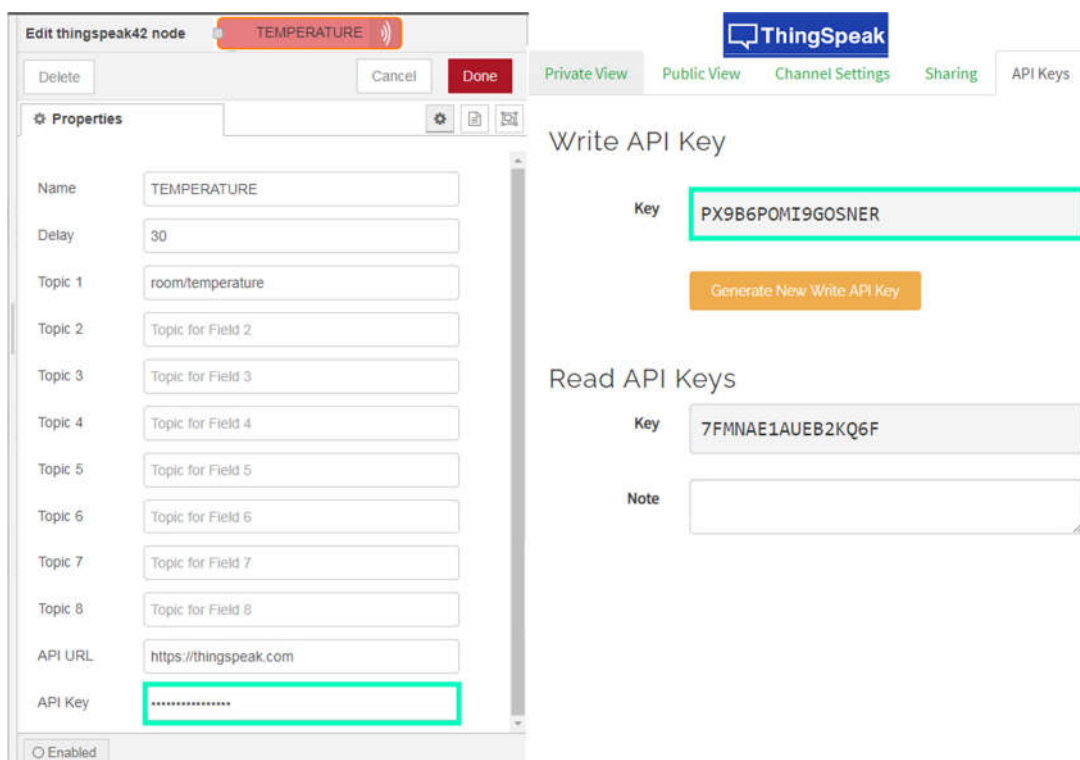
Edit thingspeak42 node TEMPERATURE

Delete Cancel Done

Properties

Name TEMPERATURE

Delay 30

Topic 1 room/temperature

Topic 2 Topic for Field 2

Topic 3 Topic for Field 3

Topic 4 Topic for Field 4

Topic 5 Topic for Field 5

Topic 6 Topic for Field 6

Topic 7 Topic for Field 7

Topic 8 Topic for Field 8

API URL https://thingspeak.com

API Key ••••••••••••••••

Enabled

ThingSpeak

Private View Public View Channel Settings Sharing API Keys

Write API Key

Key PX9B6POMI9GOSNER

Generate New Write API Key

Read API Keys

Key 7FMNAE1AUEB2KQ6F

Note